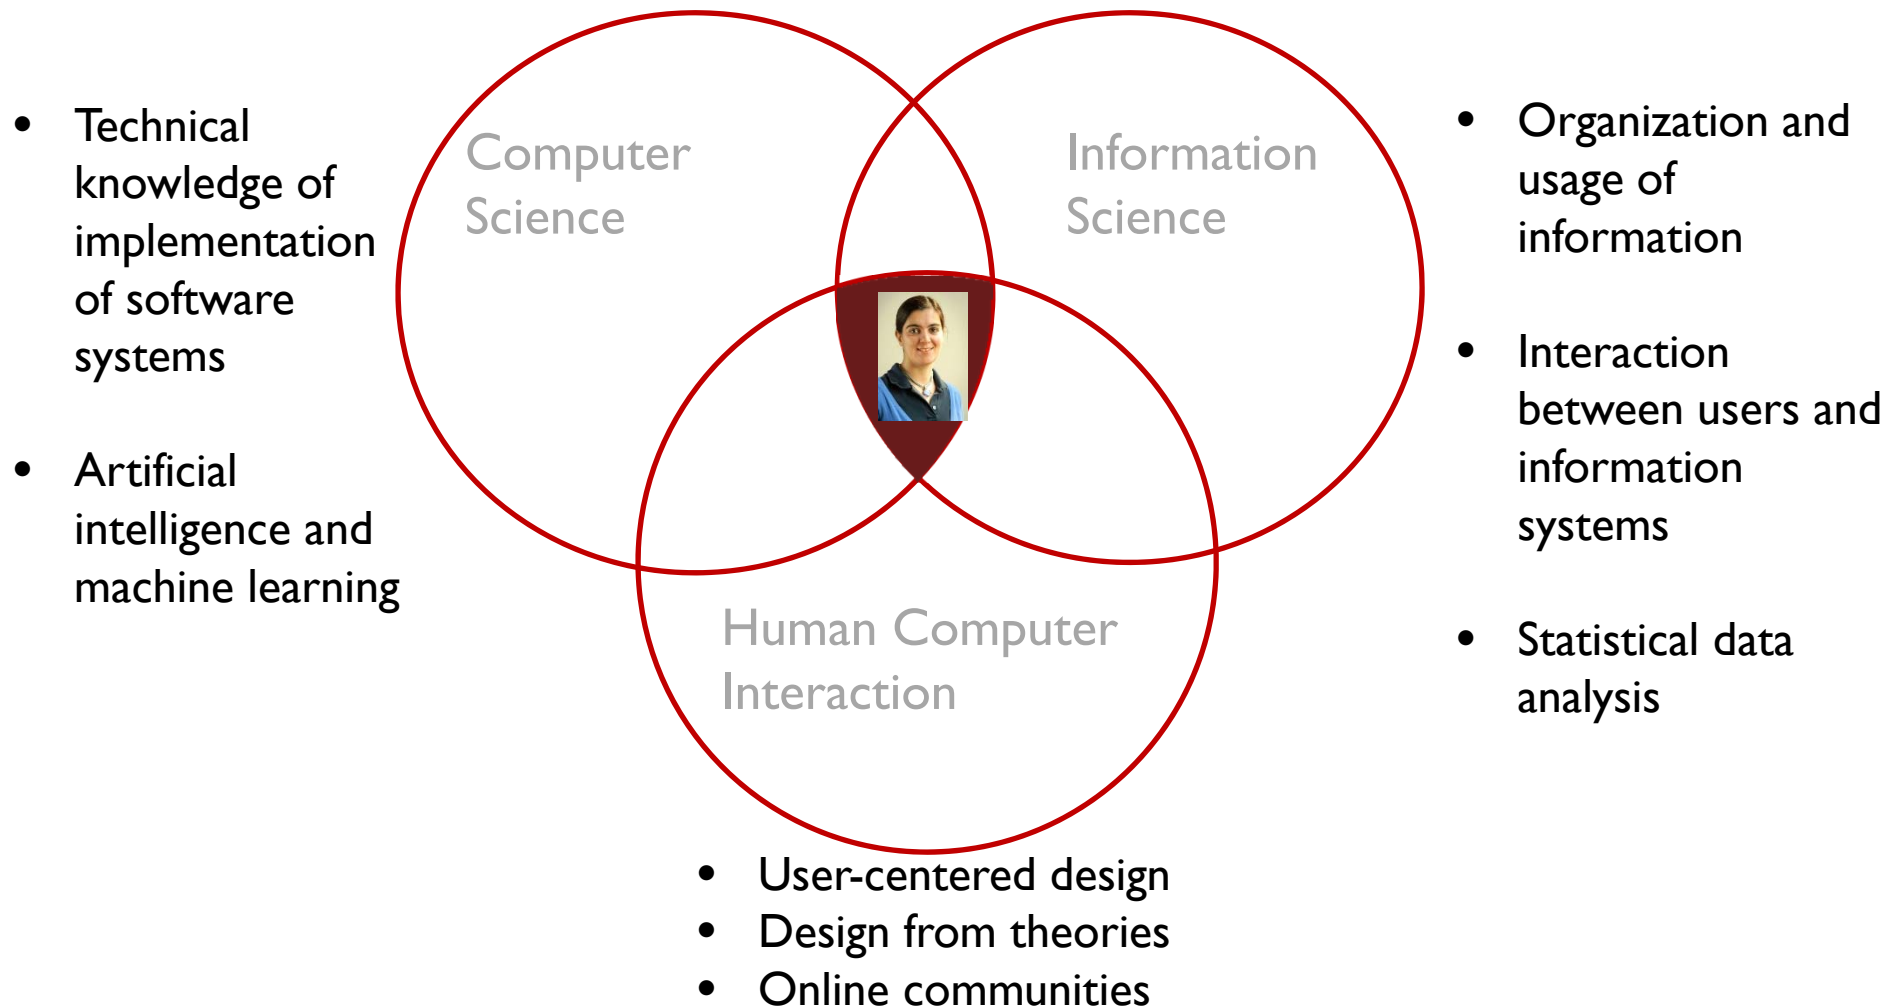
- Technical knowledge of implementation of software systems

- Artificial intelligence and machine learning

Computer Science

Information Science

Human Computer Interaction

- Organization and usage of information

- Interaction between users and information systems

- Statistical data analysis

- User-centered design
- Design from theories
- Online communities